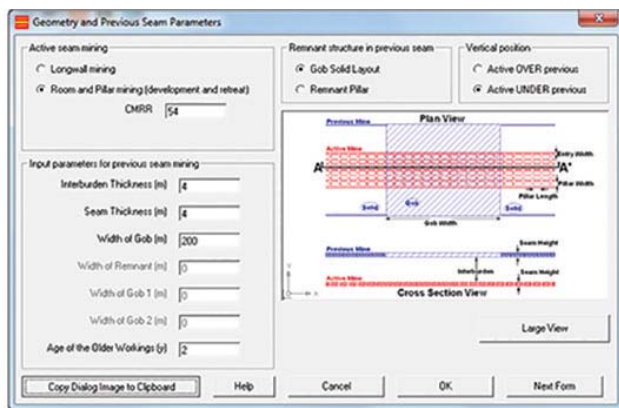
Geometry and Previous Seam Parameters

Active seam mining
Longwall mining
Room and Pillar mining (development and retreat)
CMRR 54

Remnant structure in previous seam
Gob Solid Layout
Remnant Pillar

Vertical position
Active OVER previous
Active UNDER previous

Input parameters for previous seam mining
Interburden Thickness (m) 4
Seam Thickness (m) 4
Width of Gob (m) 200
Width of Remnant (m) 0
Width of Gob 1 (m) 0
Width of Gob 2 (m) 0
Age of the Older Workings (y) 2

Plan View
Previous Mine
Active Mine
A
A'
Entry Width
Pillar Width
Pillar Length
Solid
Gob
Solid
Gob Width

Previous Mine
Seam Height
Interburden
Seam Height
Active Mine
Cross Section View

Large View

Copy Dialog Image to Clipboard
Help
Cancel
OK
Next Form